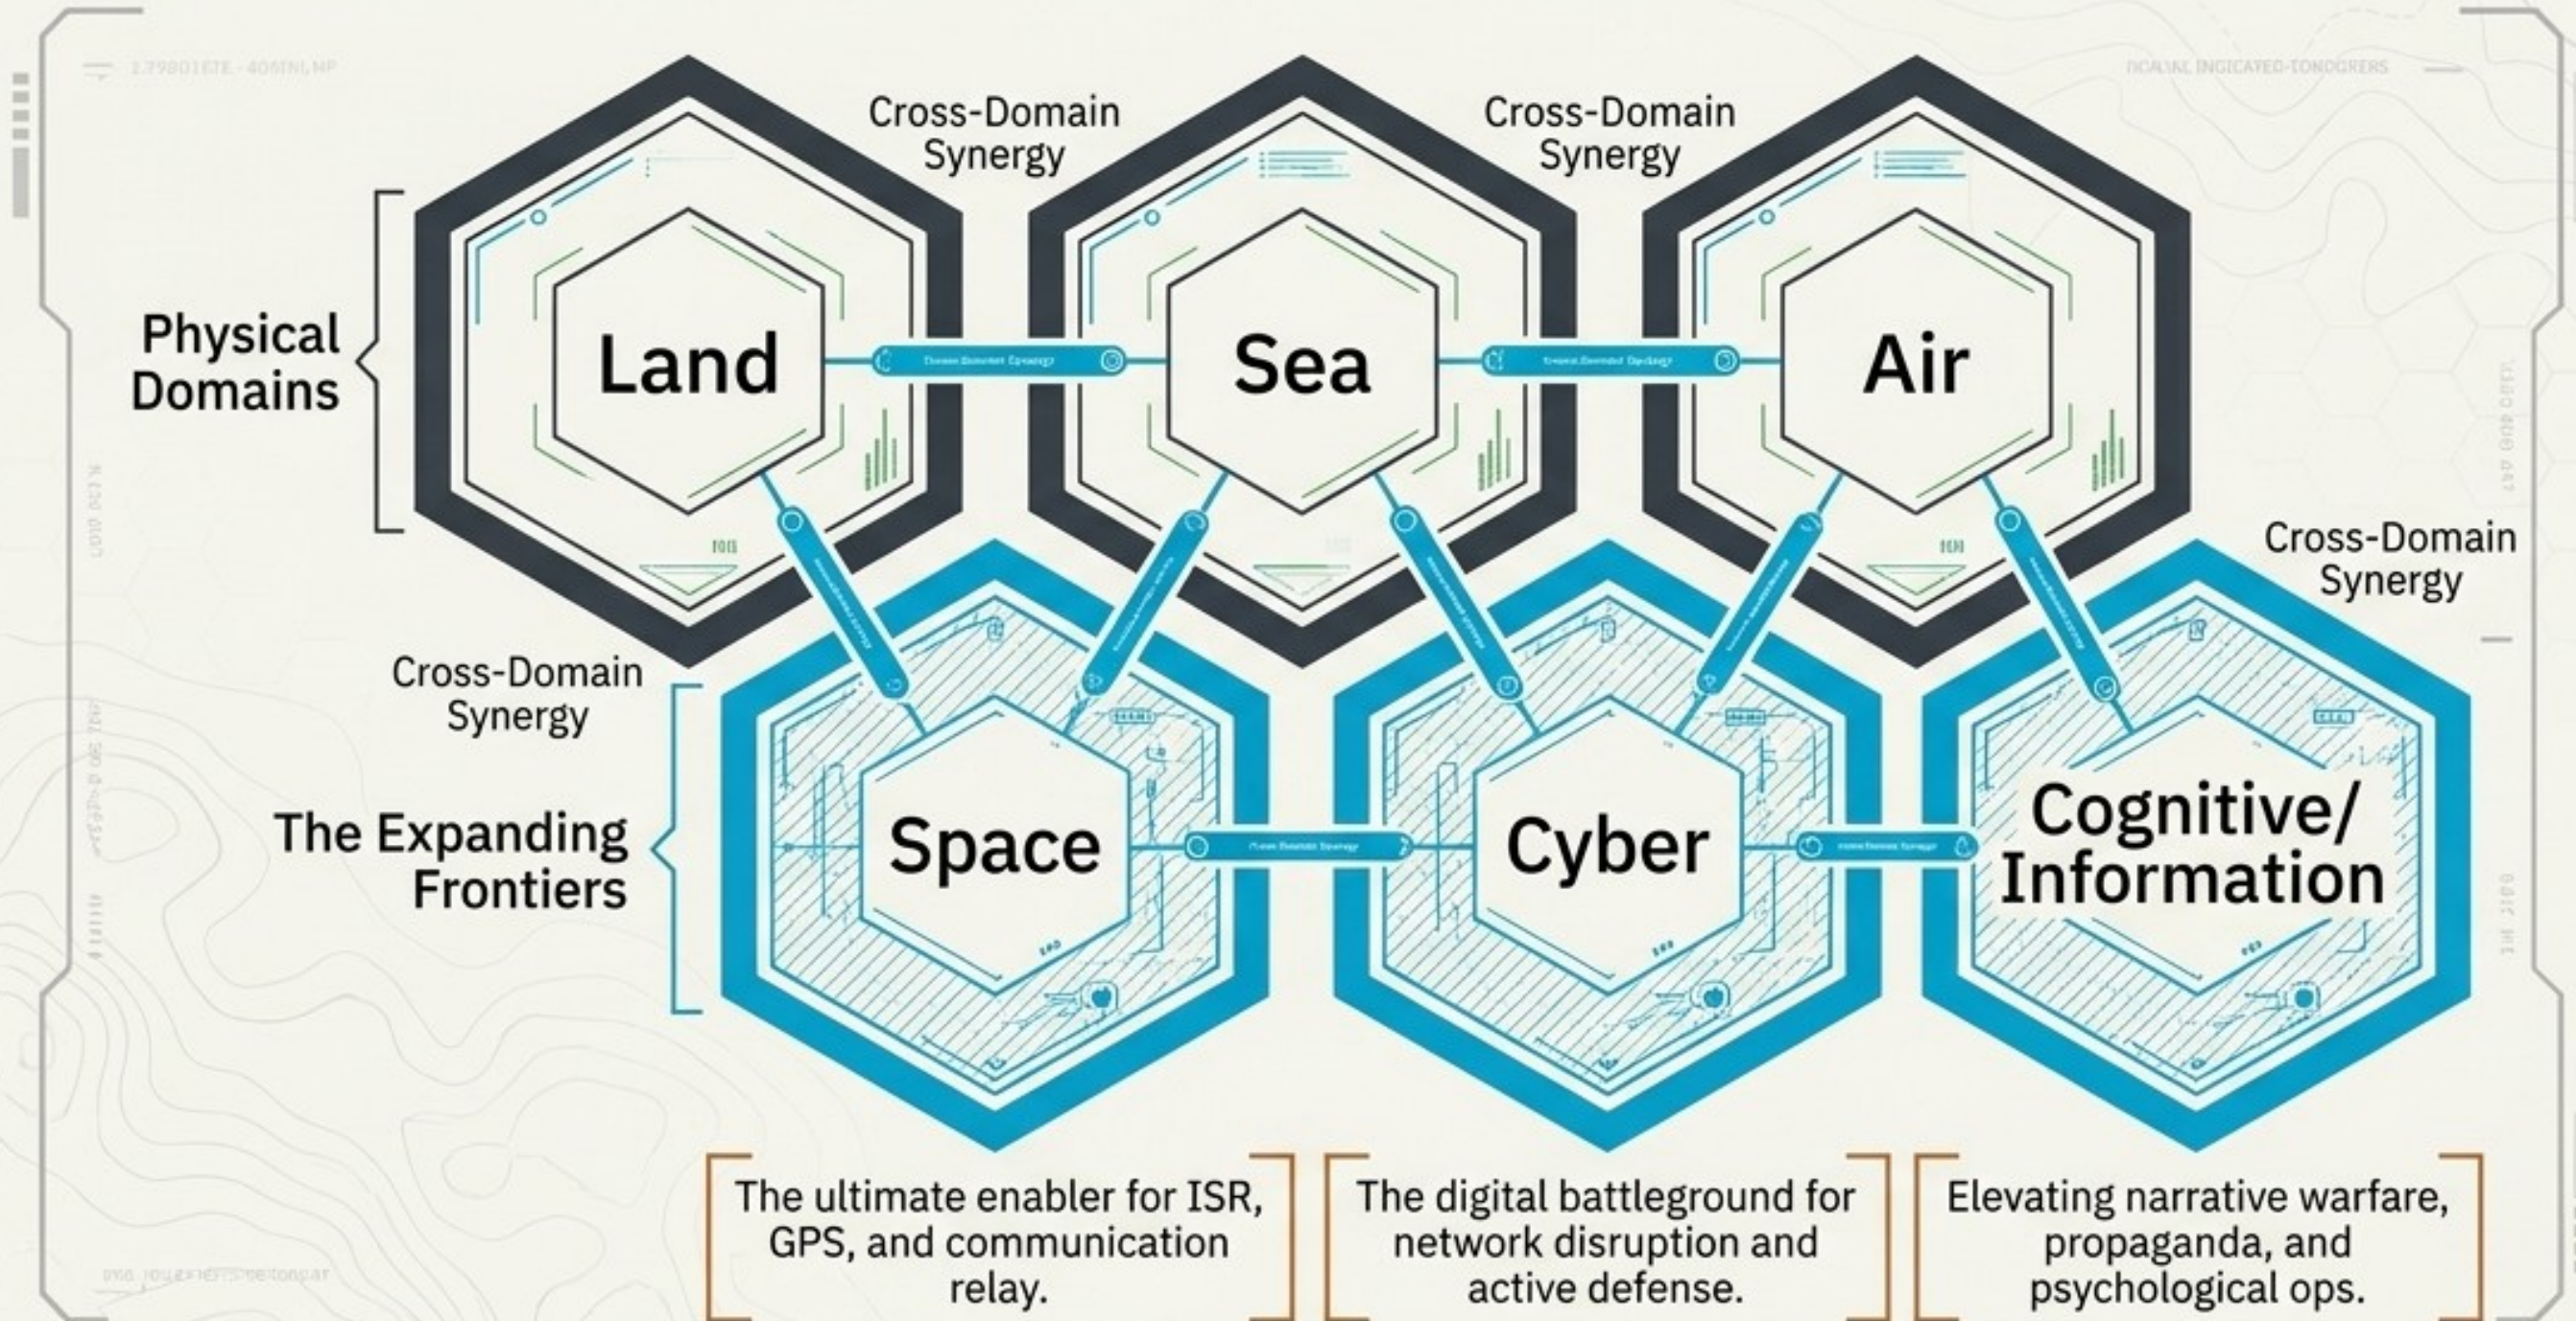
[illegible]

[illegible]

Cross-Domain Synergy

Cross-Domain Synergy

Physical Domains

Land

Sea

Air

Cross-Domain Synergy

Cross-Domain Synergy

The Expanding Frontiers

Space

Cyber

Cognitive/ Information

The ultimate enabler for ISR, GPS, and communication relay.

The digital battleground for network disruption and active defense.

Elevating narrative warfare, propaganda, and psychological ops.

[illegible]